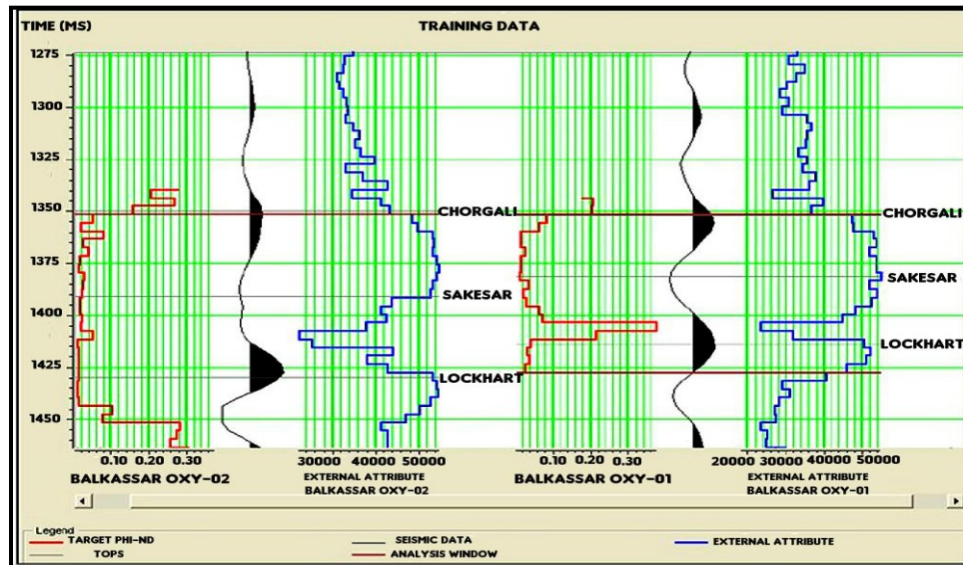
TIME (MS)

TRAINING DATA

1275
1300
1325
1350
1375
1400
1425
1450

CHORGALI
SAKESAR
LOCKHART

CHORGALI
SAKESAR
LOCKHART

0.10 0.20 0.30
BALKASSAR OXY-02

30000 40000 50000
EXTERNAL ATTRIBUTE
BALKASSAR OXY-02

0.10 0.20 0.30
BALKASSAR OXY-01

20000 30000 40000 50000
EXTERNAL ATTRIBUTE
BALKASSAR OXY-01

Legend
TARGET PHI-ND
TOPS
SEISMIC DATA
ANALYSIS WINDOW
EXTERNAL ATTRIBUTE